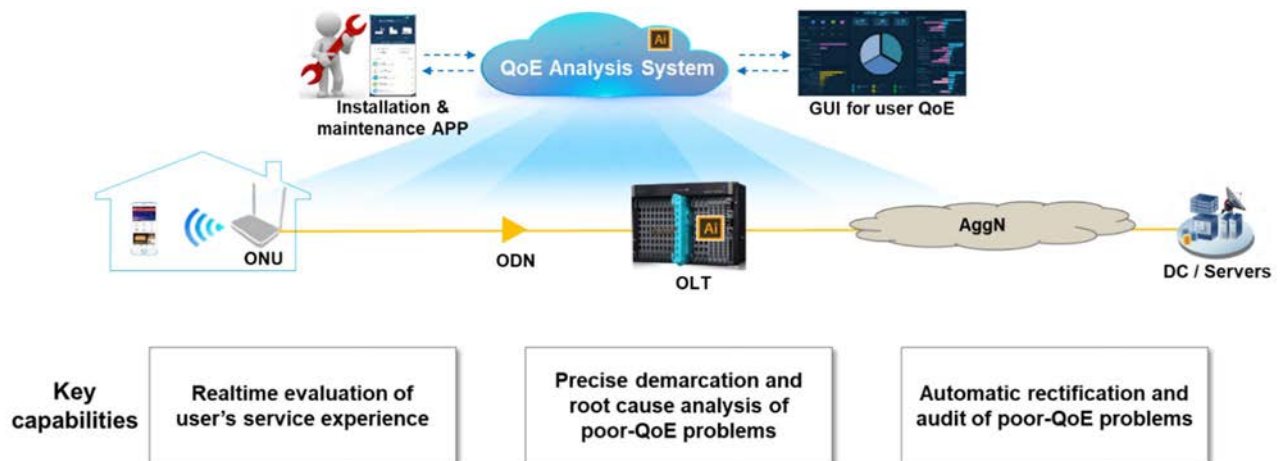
Ai

QoE Analysis System

Installation & maintenance APP

GUI for user QoE

ONU

ODN

Ai

OLT

AggN

DC / Servers

Key capabilities

Realtime evaluation of user's service experience

Precise demarcation and root cause analysis of poor-QoE problems

Automatic rectification and audit of poor-QoE problems